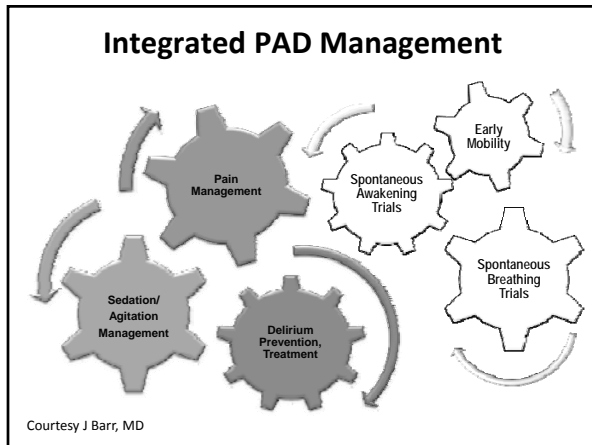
Integrated PAD Management

Pain Management

Sedation/ Agitation Management

Delirium Prevention, Treatment

Spontaneous Awakening Trials

Early Mobility

Spontaneous Breathing Trials

Courtesy J Barr, MD